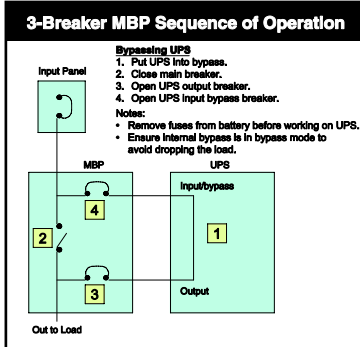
3-Breaker MBP Sequence of Operation

Bypassing UPS
1. Put UPS into bypass.
2. Close main breaker.
3. Open UPS output breaker.
4. Open UPS input bypass breaker.

Notes:
• Remove fuses from battery before working on UPS.
• Ensure internal bypass is in bypass mode to avoid dropping the load.

Input Panel

MBP

UPS

Input/bypass

4

2

1

3

Output

Out to Load